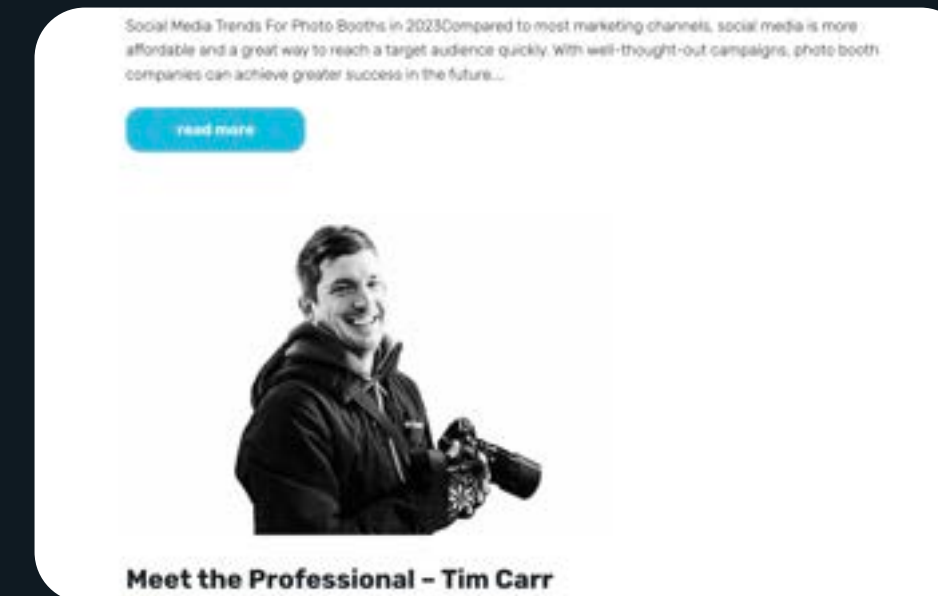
Social Media Trends For Photo Booths in 2023Compared to most marketing channels, social media is more affordable and a great way to reach a target audience quickly. With well-thought-out campaigns, photo booth companies can achieve greater success in the future....

read more

Meet the Professional – Tim Carr